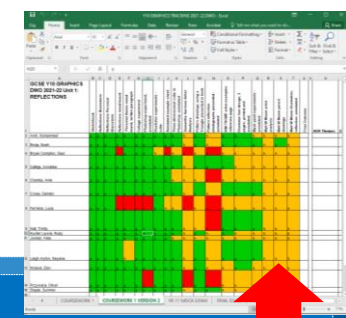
Y10 GRAPHICS TRACKING 2021-22 DWO - Excel

File Home Insert Page Layout Formulas Data Review View

Paste

Conditional Formatting
Format as Table
Cell Styles

Insert
Delete
Format

Sort & Filter
Find & Select

GCSE Y10 GRAPHICS DWO 2021-22 Unit 1: REFLECTIONS

Amin, Muhammad
Bruce, Scott
Brown Campbell, Saul
Clarke, Lucy
Cotter, Anna
Hanna, Lucia
Hunter Laurie, Ross
Leigh Harley, Nayana
Watson, Elsa

COURSEWORK 1 | COURSEWORK 1 VERSION 2 | Y9 / Y10 NOVA GRAPH | FINAL